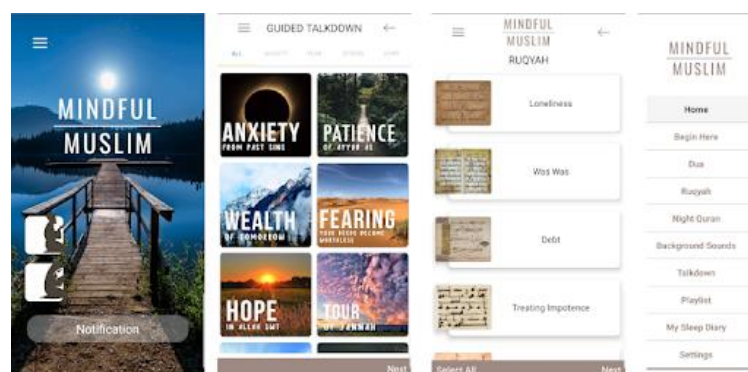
MINDFUL
MUSLIM

Notification

GUIDED TALKDOWN

ALL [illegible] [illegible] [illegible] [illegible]

ANXIETY
FROM PAST SINS

PATIENCE
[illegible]

WEALTH
OF TOMORROW

FEARING
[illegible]

HOPE
IN ALLAH SWT

TOUR
OF JANNAH

Next

MINDFUL
MUSLIM

RUQYAH

Loneliness

Wes Was

Debt

Treating Impotence

Select All

Next

MINDFUL
MUSLIM

Home

Begin Here

Dua

Ruqyah

Night Quran

Background Sounds

Talkdown

Playlist

My Sleep Diary

Settings